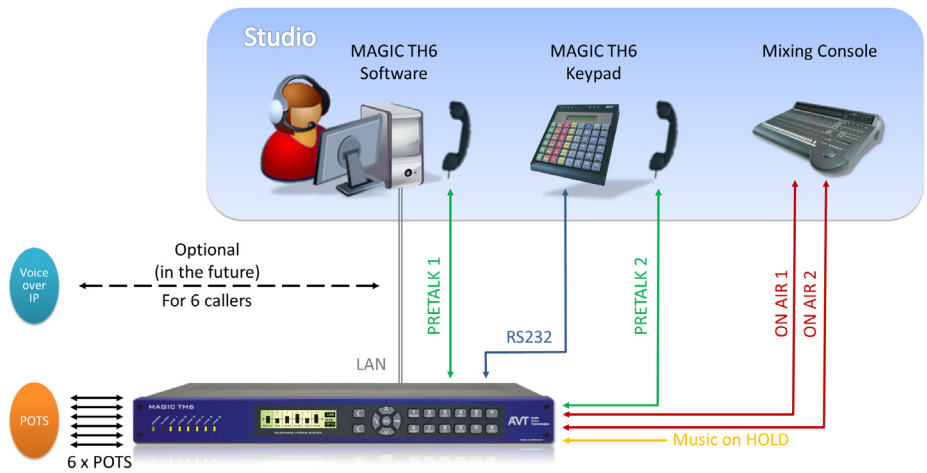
Studio

MAGIC TH6 Software

MAGIC TH6 Keypad

Mixing Console

AVT

Voice over IP

Optional
(in the future)
For 6 callers

PRETALK 1

PRETALK 2

ON AIR 1

ON AIR 2

RS232

LAN

POTS

6 x POTS

MAGIC TH6

AVT

Music on HOLD